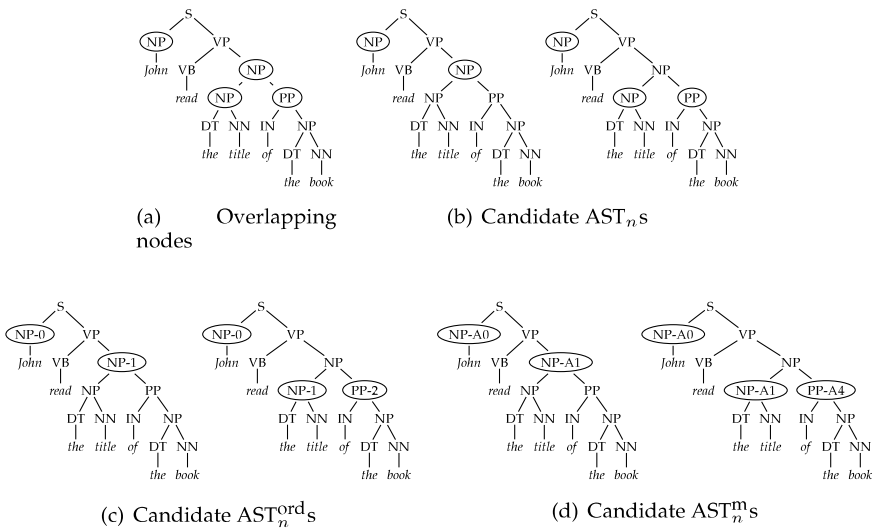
S
NP
John
VP
VB
read
NP
NP
DT
the
NN
title
PP
IN
of
NP
DT
the
NN
book

(a) Overlapping nodes

S
NP
John
VP
VB
read
NP
NP
DT
the
NN
title
PP
IN
of
NP
DT
the
NN
book

S
NP
John
VP
VB
read
NP
NP
DT
the
NN
title
PP
IN
of
NP
DT
the
NN
book

(b) Candidate AST$_n$s

S
NP-0
John
VP
VB
read
NP-1
NP
DT
the
NN
title
PP
IN
of
NP
DT
the
NN
book

S
NP-0
John
VP
VB
read
NP
NP-1
DT
the
NN
title
PP-2
IN
of
NP
DT
the
NN
book

(c) Candidate AST$_n^{\text{ord}}$s

S
NP-A0
John
VP
VB
read
NP-A1
NP
DT
the
NN
title
PP
IN
of
NP
DT
the
NN
book

S
NP-A0
John
VP
VB
read
NP
NP-A1
DT
the
NN
title
PP-A4
IN
of
NP
DT
the
NN
book

(d) Candidate AST$_n^{\text{m}}$s